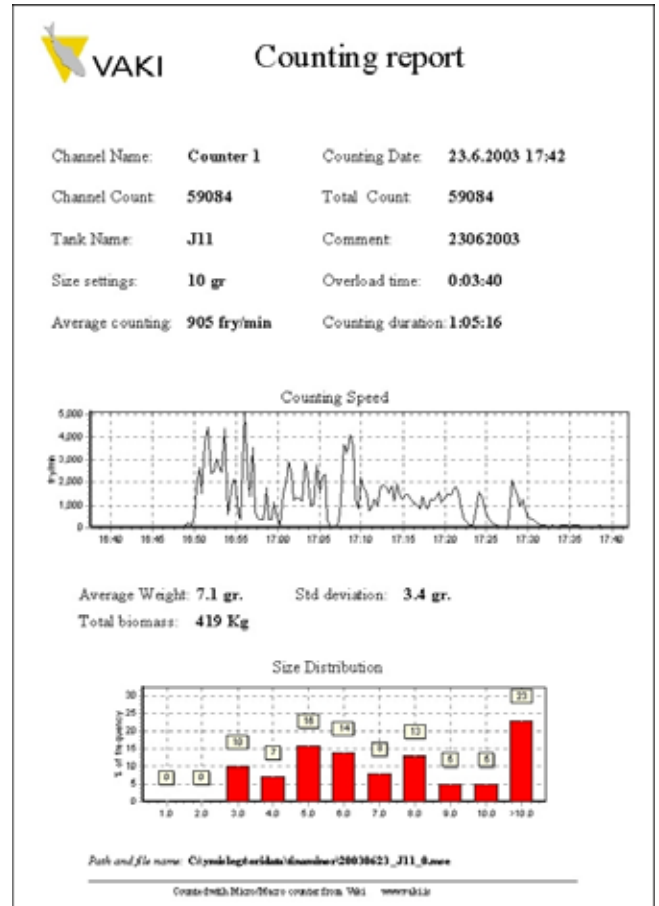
VAKI

Counting report

Channel Name: **Counter 1** Counting Date: **23.6.2003 17:42**

Channel Count: **59084** Total Count: **59084**

Tank Name: **J11** Comment: **23062003**

Size settings: **10 gr** Overload time: **0:03:40**

Average counting: **905 fry/min** Counting duration: **1:05:16**

Counting Speed

5,000
4,000
3,000
2,000
1,000
0

fry/min

16:40 16:45 16:50 16:55 17:00 17:05 17:10 17:15 17:20 17:25 17:30 17:35 17:40

Average Weight: **7.1 gr.** Std deviation: **3.4 gr.**

Total biomass: **419 Kg**

Size Distribution

30
25
20
15
10
5
0

% of frequency

0 0 10 7 16 14 8 13 5 5 23

1.0 2.0 3.0 4.0 5.0 6.0 7.0 8.0 9.0 10.0 >10.0

Path and file name: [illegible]\20030623_J11_0.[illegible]

Counted with Micro/Macro counter from Vaki www.vaki.is